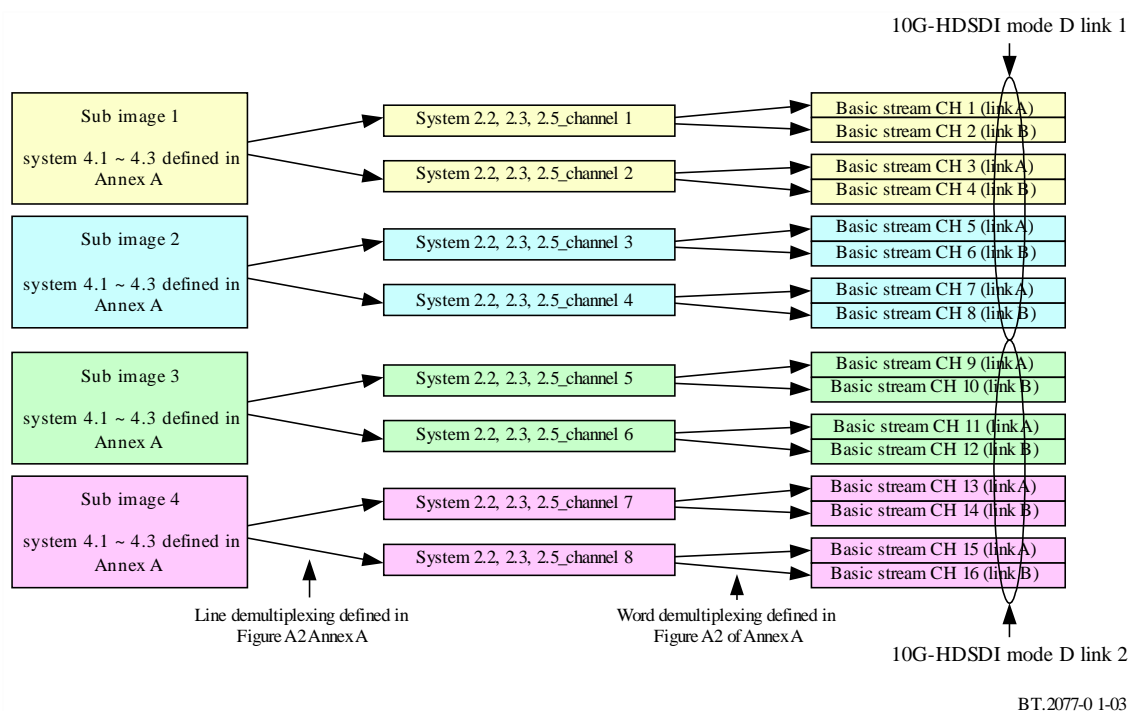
10G-HDSDI mode D link 1

Sub image 1

system 4.1 ~ 4.3 defined in Annex A

System 2.2, 2.3, 2.5_channel 1

System 2.2, 2.3, 2.5_channel 2

Basic stream CH 1 (link A)
Basic stream CH 2 (link B)
Basic stream CH 3 (link A)
Basic stream CH 4 (link B)

Sub image 2

system 4.1 ~ 4.3 defined in Annex A

System 2.2, 2.3, 2.5_channel 3

System 2.2, 2.3, 2.5_channel 4

Basic stream CH 5 (link A)
Basic stream CH 6 (link B)
Basic stream CH 7 (link A)
Basic stream CH 8 (link B)

Sub image 3

system 4.1 ~ 4.3 defined in Annex A

System 2.2, 2.3, 2.5_channel 5

System 2.2, 2.3, 2.5_channel 6

Basic stream CH 9 (link A)
Basic stream CH 10 (link B)
Basic stream CH 11 (link A)
Basic stream CH 12 (link B)

Sub image 4

system 4.1 ~ 4.3 defined in Annex A

System 2.2, 2.3, 2.5_channel 7

System 2.2, 2.3, 2.5_channel 8

Basic stream CH 13 (link A)
Basic stream CH 14 (link B)
Basic stream CH 15 (link A)
Basic stream CH 16 (link B)

Line demultiplexing defined in Figure A2 Annex A

Word demultiplexing defined in Figure A2 of Annex A

10G-HDSDI mode D link 2

BT.2077-0 1-03